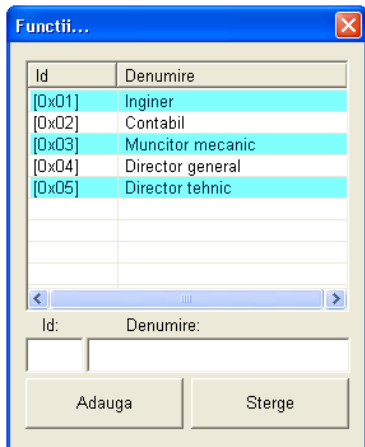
Functii...

| Id | Denumire |
|---|---|
| [0x01] | Inginer |
| [0x02] | Contabil |
| [0x03] | Muncitor mecanic |
| [0x04] | Director general |
| [0x05] | Director tehnic |

Id: Denumire:

Adauga Sterge